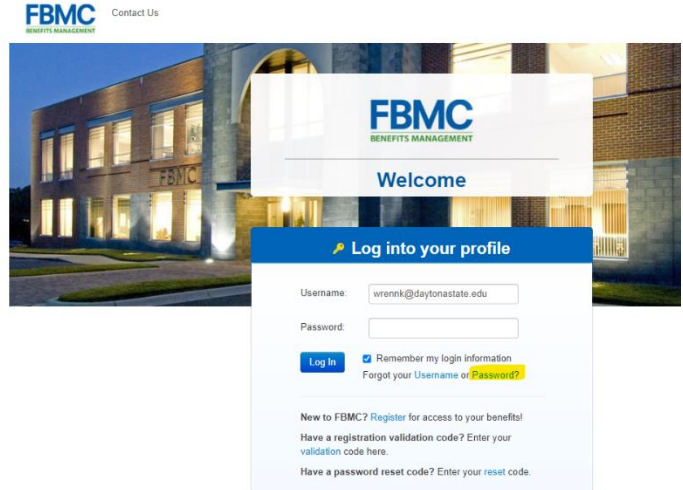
FBMC
BENEFITS MANAGEMENT

Contact Us

FMBC

FBMC
BENEFITS MANAGEMENT

Welcome

Log into your profile

Username: wrennk@daytonastate.edu

Password:

Log In

Remember my login information

Forgot your Username or Password?

New to FBMC? Register for access to your benefits!

Have a registration validation code? Enter your validation code here.

Have a password reset code? Enter your reset code.